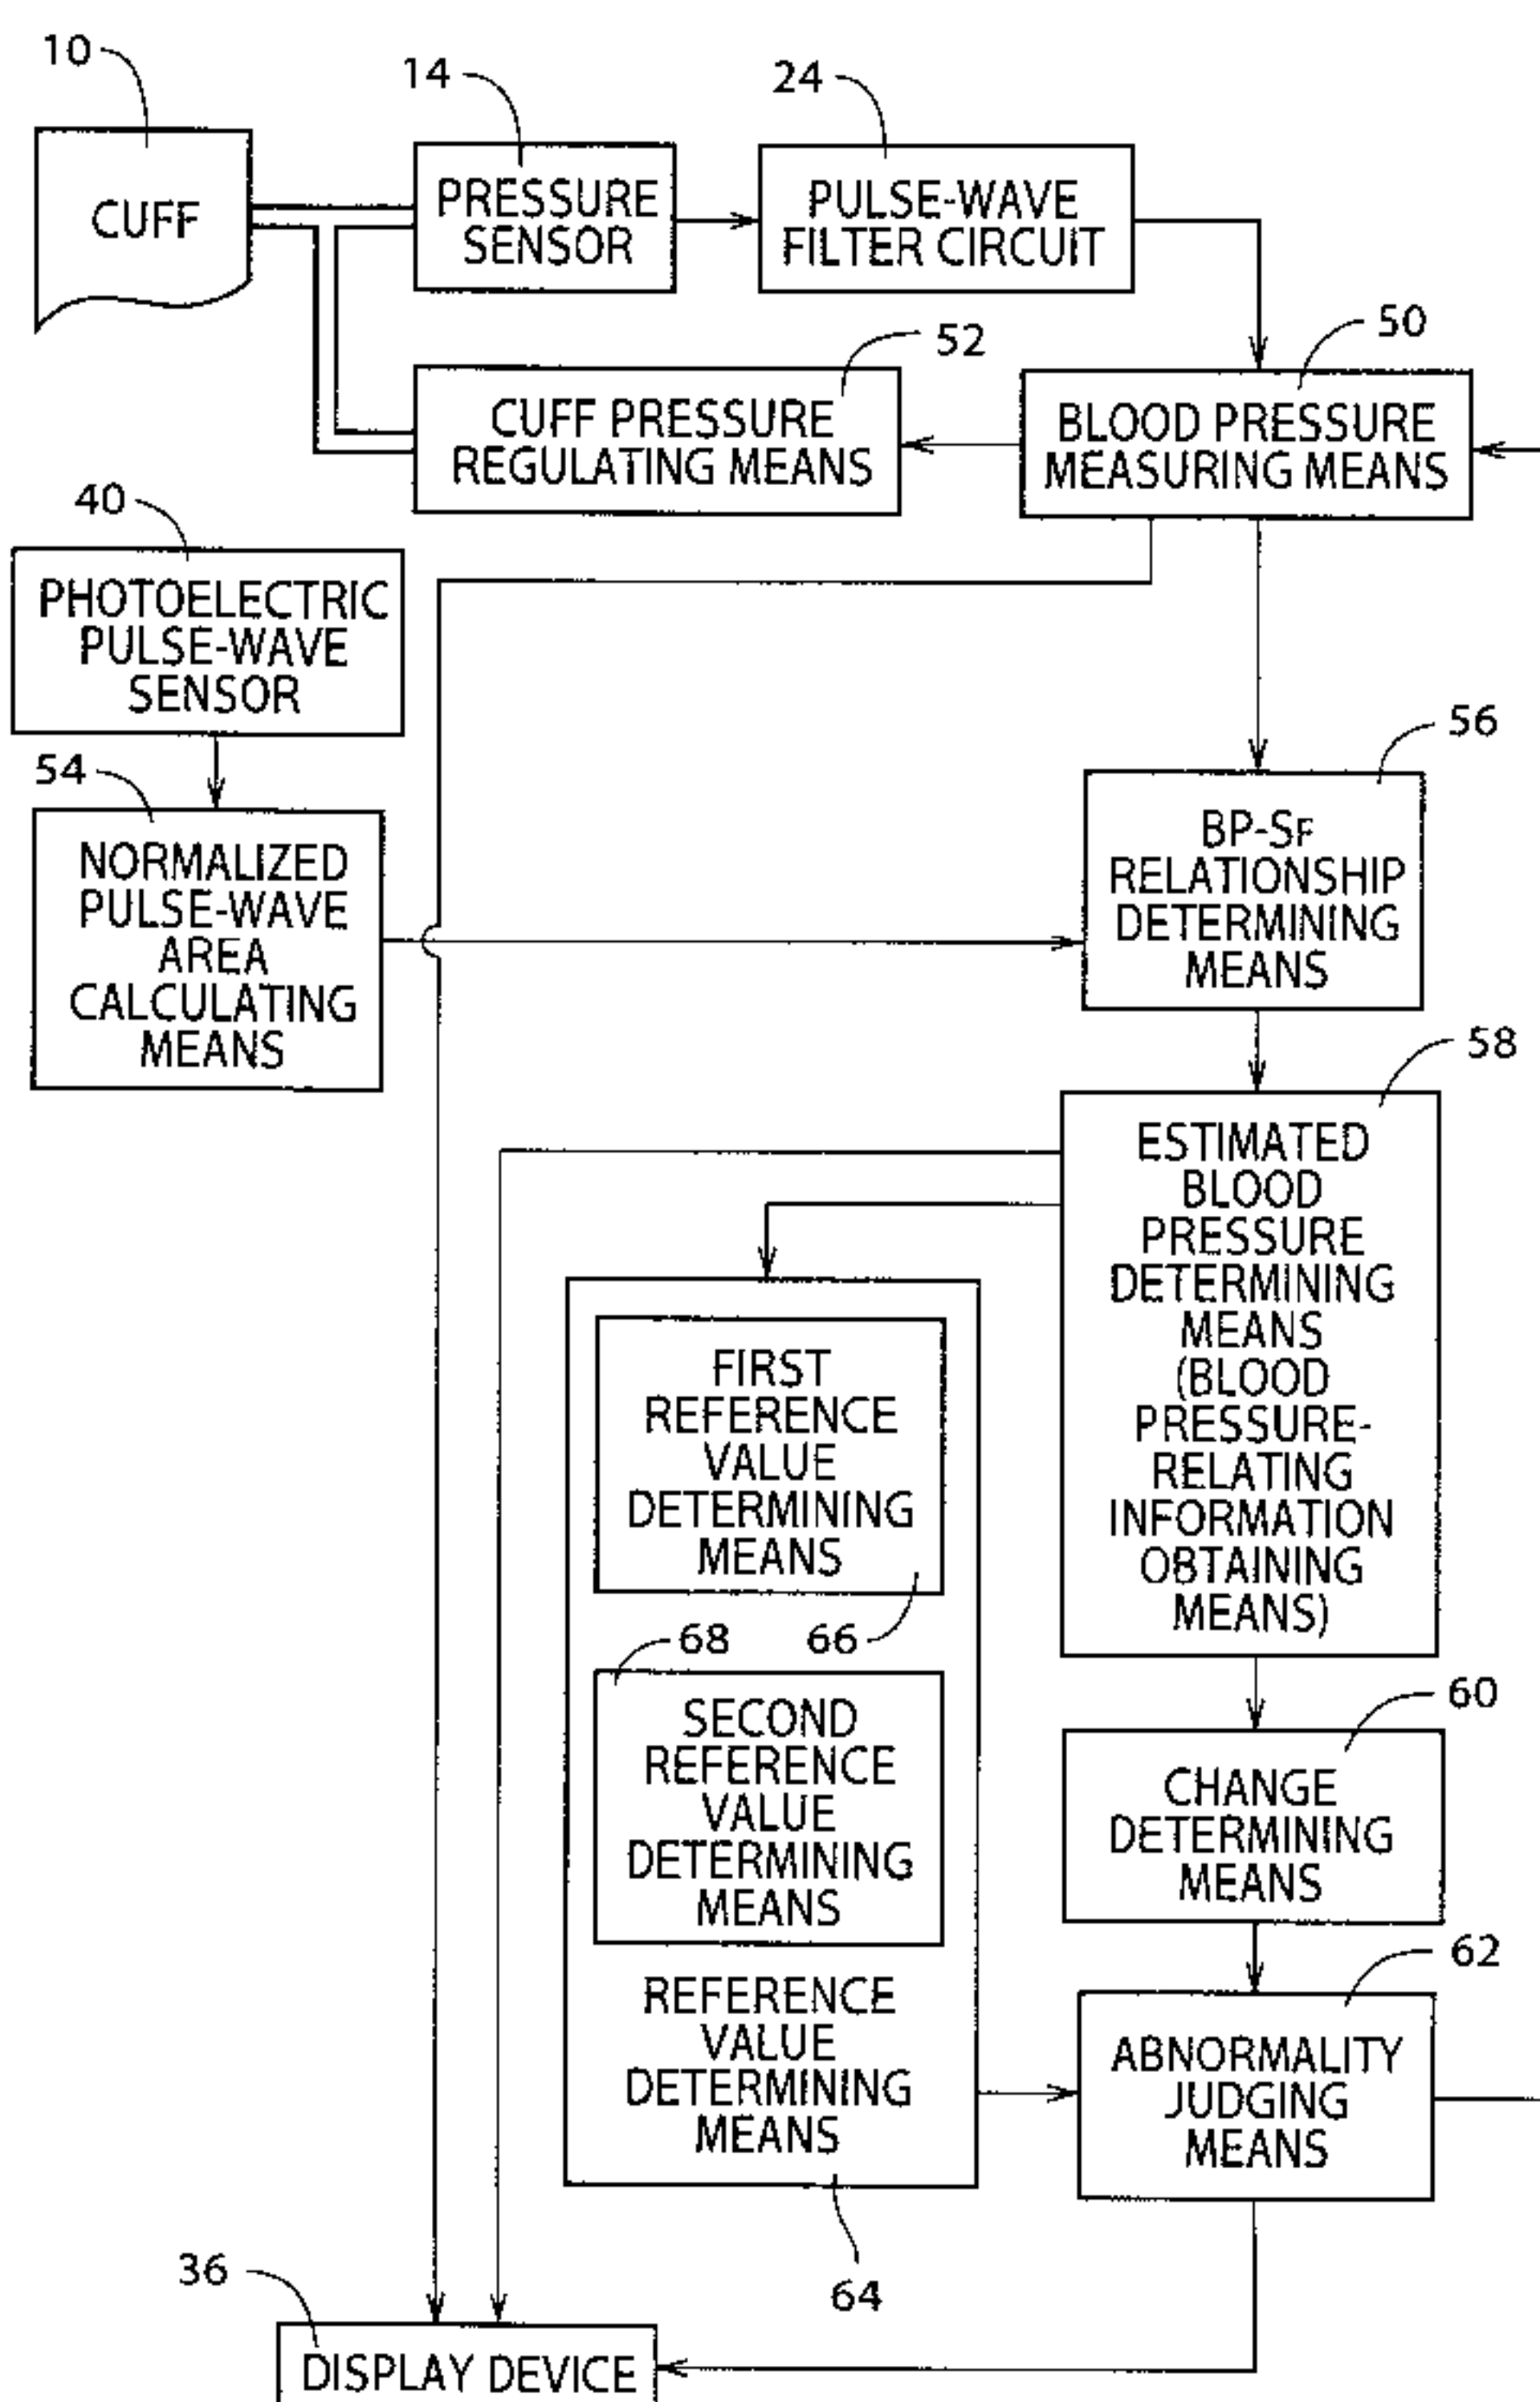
10
CUFF

14
PRESSURE SENSOR

24
PULSE-WAVE FILTER CIRCUIT

52
CUFF PRESSURE REGULATING MEANS

50
BLOOD PRESSURE MEASURING MEANS

40
PHOTOELECTRIC PULSE-WAVE SENSOR

54
NORMALIZED PULSE-WAVE AREA CALCULATING MEANS

56
BP-$S_F$ RELATIONSHIP DETERMINING MEANS

58
ESTIMATED BLOOD PRESSURE DETERMINING MEANS (BLOOD PRESSURE-RELATING INFORMATION OBTAINING MEANS)

FIRST REFERENCE VALUE DETERMINING MEANS

68 66

SECOND REFERENCE VALUE DETERMINING MEANS

REFERENCE VALUE DETERMINING MEANS

64

60
CHANGE DETERMINING MEANS

62
ABNORMALITY JUDGING MEANS

36
DISPLAY DEVICE